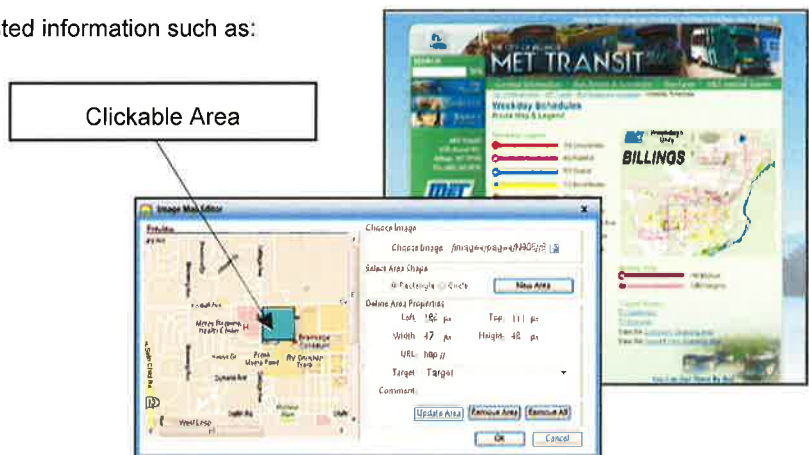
ted information such as:

Clickable Area

MET TRANSIT

Weekday Schedules

BILLINGS

Image Map Editor

Preview

Choose Image

Choose Image /images/pages/MAP05.gif

Select Area Shape

Rectangle Circle

New Area

Define Area Properties

Left 186 px

Top 111 px

Width 47 px

Height 48 px

URL http://

Target Target

Comment

Update Area

Remove Area

Remove All

OK

Cancel